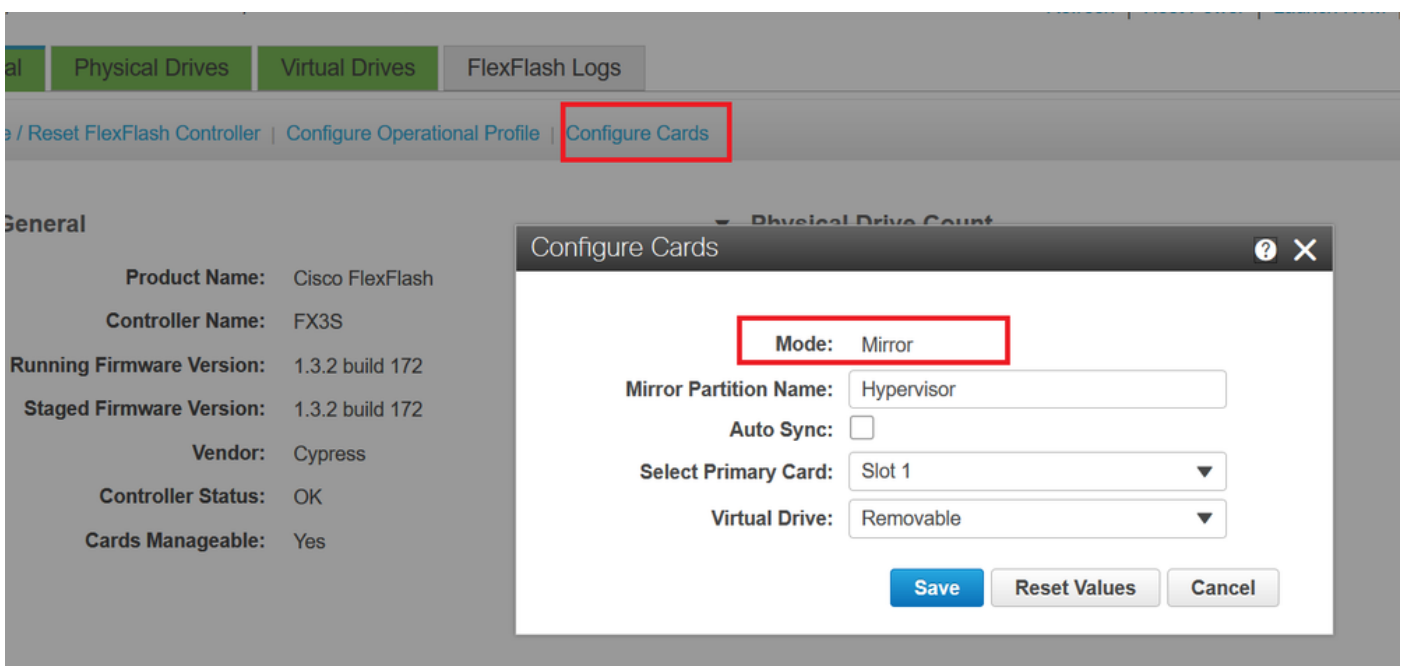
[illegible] | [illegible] | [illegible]

al | Physical Drives | Virtual Drives | FlexFlash Logs

e / Reset FlexFlash Controller | Configure Operational Profile | Configure Cards

General

Product Name: Cisco FlexFlash
Controller Name: FX3S
Running Firmware Version: 1.3.2 build 172
Staged Firmware Version: 1.3.2 build 172
Vendor: Cypress
Controller Status: OK
Cards Manageable: Yes

Physical Drive Count

Configure Cards

Mode: Mirror
Mirror Partition Name: Hypervisor
Auto Sync:
Select Primary Card: Slot 1
Virtual Drive: Removable

Save | Reset Values | Cancel